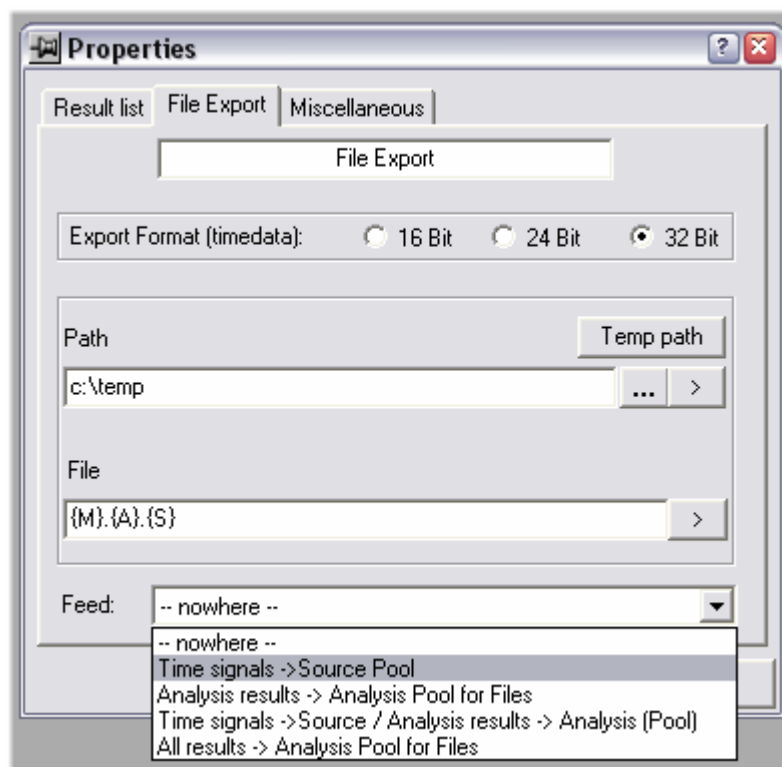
Properties

Result list | File Export | Miscellaneous

File Export

Export Format (timedata): 16 Bit 24 Bit 32 Bit

Path

Temp path

c:\temp

... >

File

{M}.{A}.{S}

>

Feed: -- nowhere --

-- nowhere --
Time signals ->Source Pool
Analysis results -> Analysis Pool for Files
Time signals ->Source / Analysis results -> Analysis (Pool)
All results -> Analysis Pool for Files